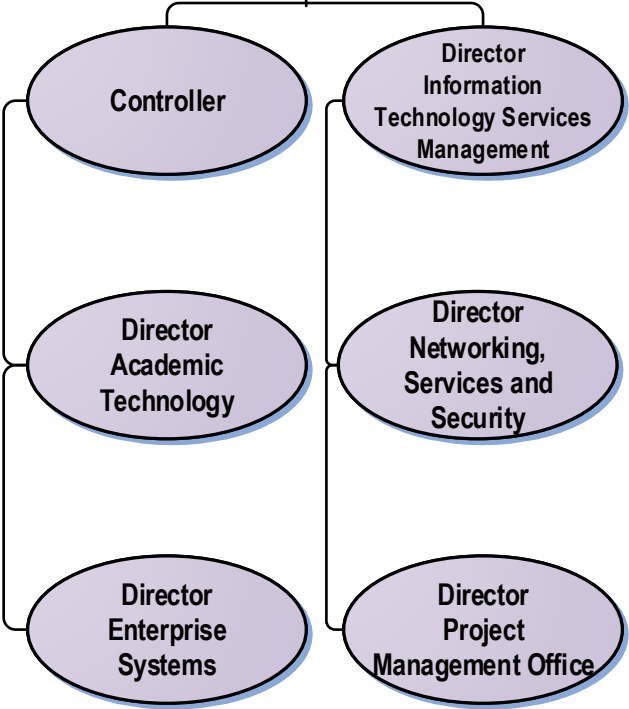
Controller

Director Information Technology Services Management

Director Academic Technology

Director Networking, Services and Security

Director Enterprise Systems

Director Project Management Office